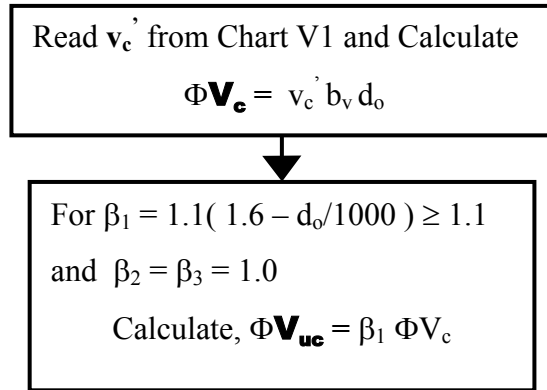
Read $\mathbf{v_c}'$ from Chart V1 and Calculate

$\Phi\mathbf{V_c} = v_c' b_v d_o$

For $\beta_1 = 1.1(1.6 - d_o/1000) \geq 1.1$

and $\beta_2 = \beta_3 = 1.0$

Calculate, $\Phi\mathbf{V_{uc}} = \beta_1 \Phi V_c$